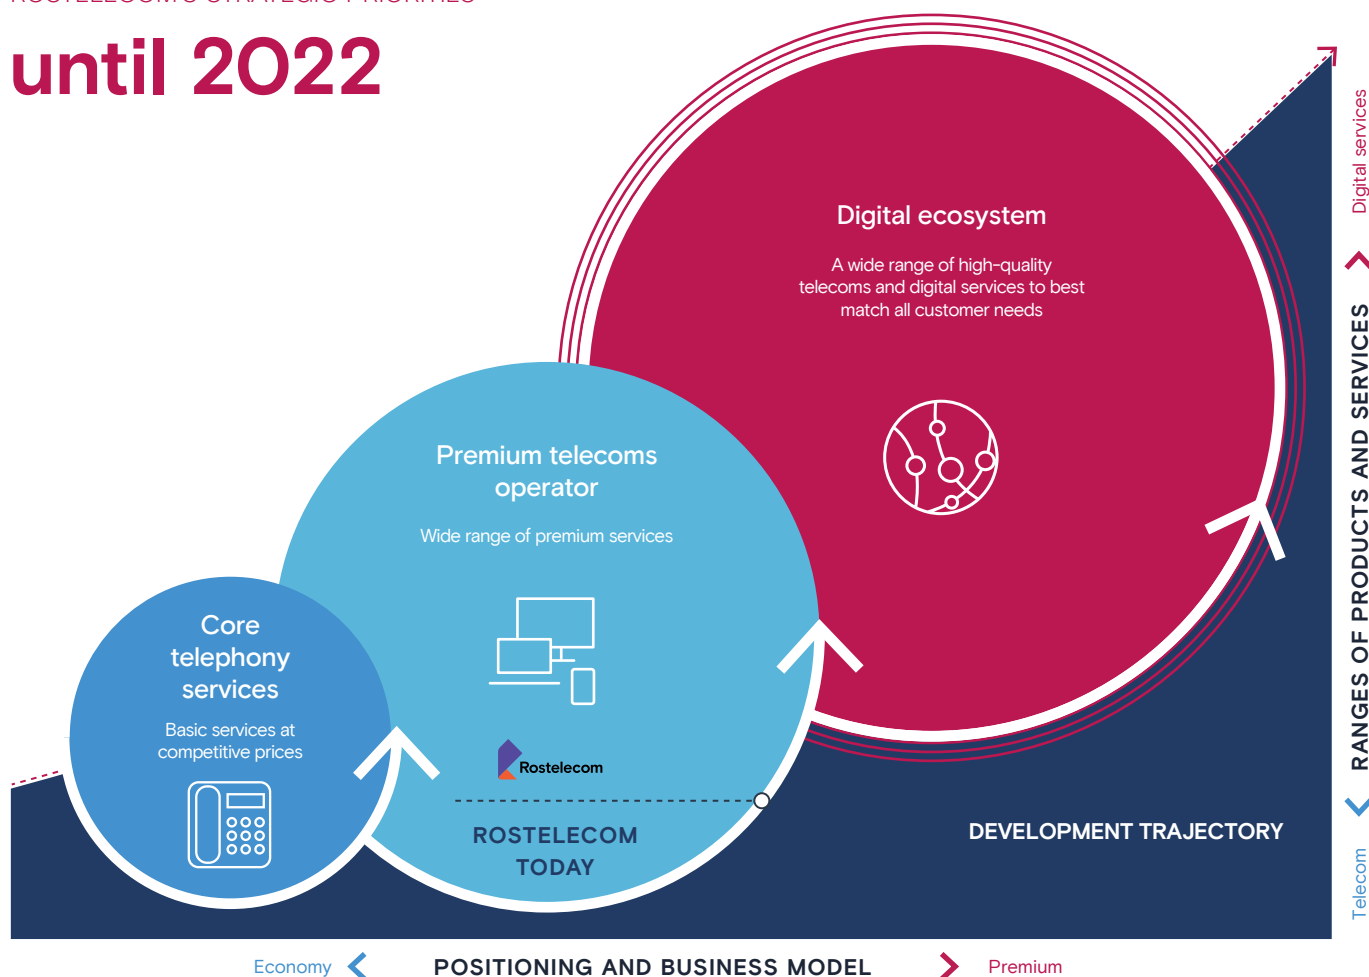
until 2022

Digital ecosystem

A wide range of high-quality telecoms and digital services to best match all customer needs

Premium telecoms operator

Wide range of premium services

Core telephony services

Basic services at competitive prices

Rostelecom

ROSTELECOM TODAY

DEVELOPMENT TRAJECTORY

Digital services

RANGES OF PRODUCTS AND SERVICES

Telecom

Economy

POSITIONING AND BUSINESS MODEL

Premium